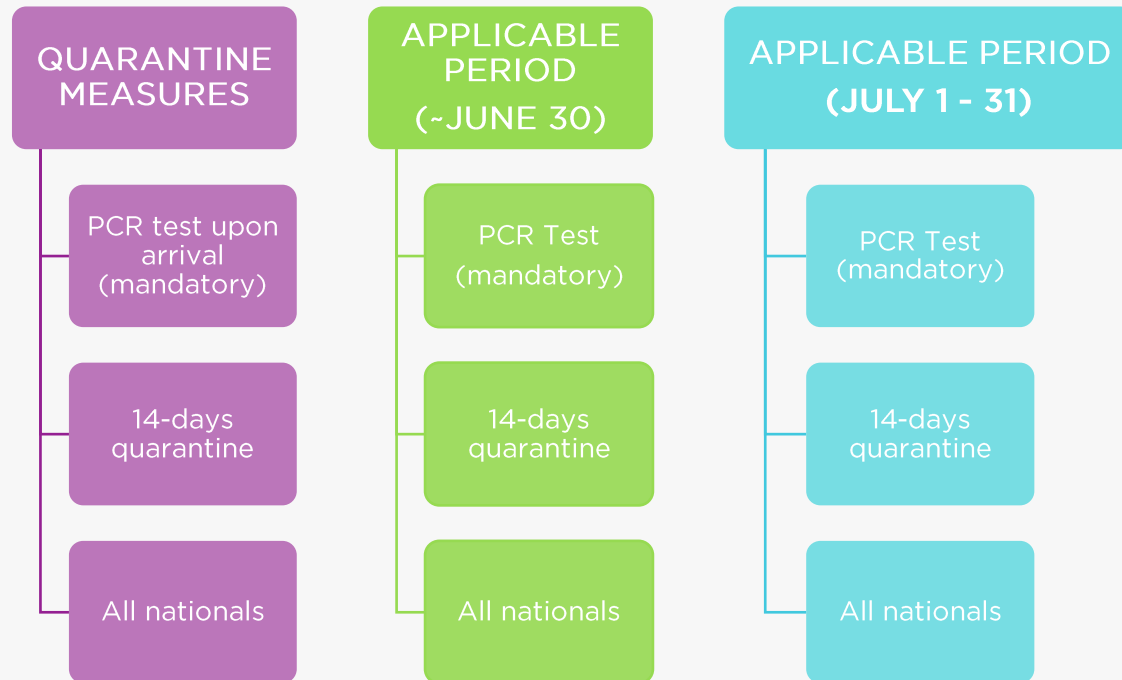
QUARANTINE MEASURES

PCR test upon arrival (mandatory)

14-days quarantine

All nationals

APPLICABLE PERIOD (~JUNE 30)

PCR Test (mandatory)

14-days quarantine

All nationals

APPLICABLE PERIOD (JULY 1 - 31)

PCR Test (mandatory)

14-days quarantine

All nationals